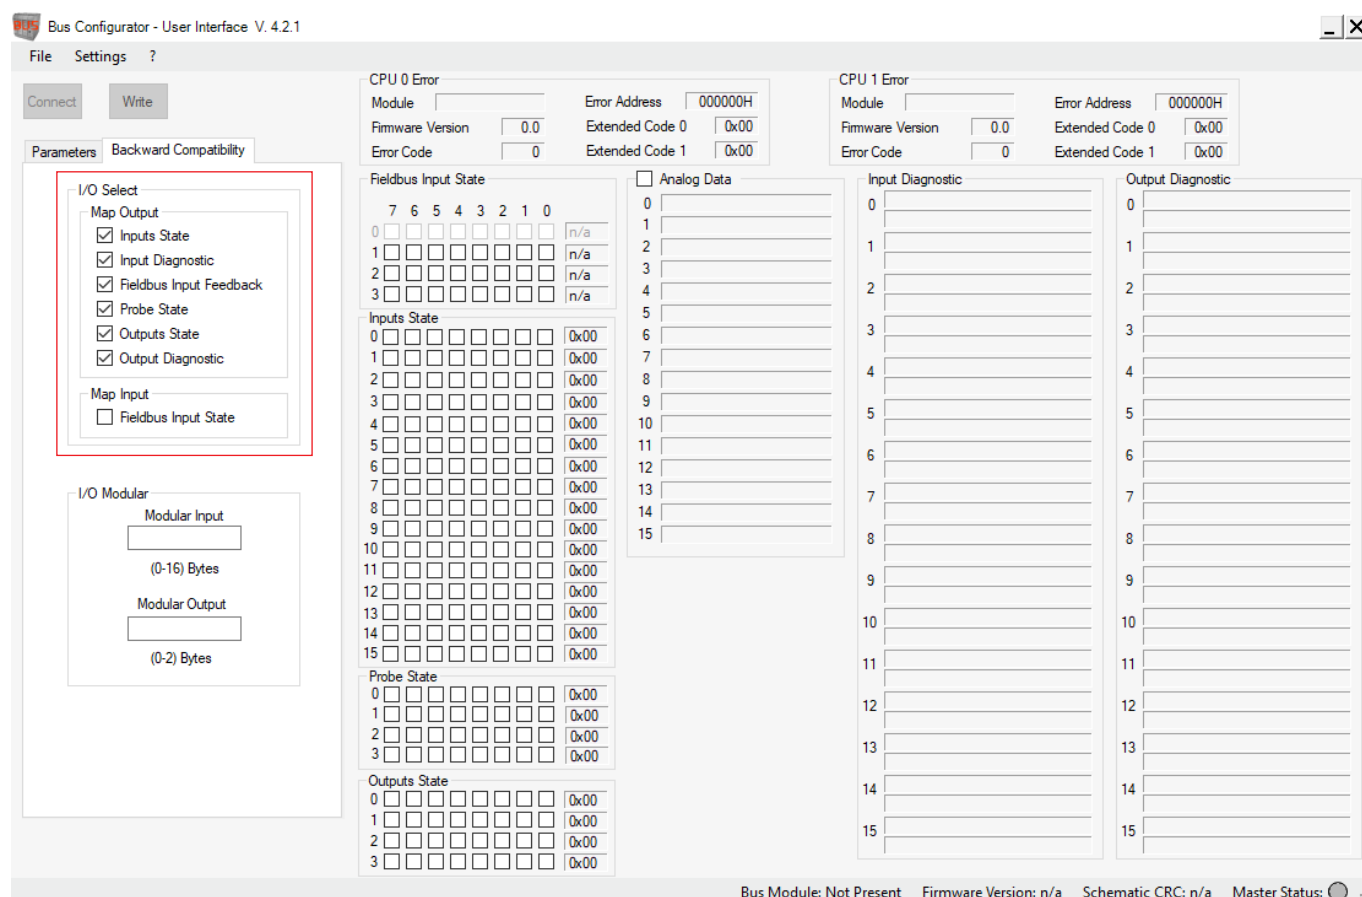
BUS Bus Configurator - User Interface V. 4.2.1

File Settings ?

Connect Write

Parameters Backward Compatibility

I/O Select
Map Output
☑ Inputs State
☑ Input Diagnostic
☑ Fieldbus Input Feedback
☑ Probe State
☑ Outputs State
☑ Output Diagnostic
Map Input
☐ Fieldbus Input State

I/O Modular
Modular Input
(0-16) Bytes
Modular Output
(0-2) Bytes

CPU 0 Error
Module
Firmware Version 0.0
Error Code 0
Error Address 000000H
Extended Code 0 0x00
Extended Code 1 0x00

CPU 1 Error
Module
Firmware Version 0.0
Error Code 0
Error Address 000000H
Extended Code 0 0x00
Extended Code 1 0x00

Fieldbus Input State
7 6 5 4 3 2 1 0
0 n/a
1 n/a
2 n/a
3 n/a

Inputs State
0 0x00
1 0x00
2 0x00
3 0x00
4 0x00
5 0x00
6 0x00
7 0x00
8 0x00
9 0x00
10 0x00
11 0x00
12 0x00
13 0x00
14 0x00
15 0x00

Probe State
0 0x00
1 0x00
2 0x00
3 0x00

Outputs State
0 0x00
1 0x00
2 0x00
3 0x00

☐ Analog Data
0
1
2
3
4
5
6
7
8
9
10
11
12
13
14
15

Input Diagnostic
0
1
2
3
4
5
6
7
8
9
10
11
12
13
14
15

Output Diagnostic
0
1
2
3
4
5
6
7
8
9
10
11
12
13
14
15

Bus Module: Not Present Firmware Version: n/a Schematic CRC: n/a Master Status: